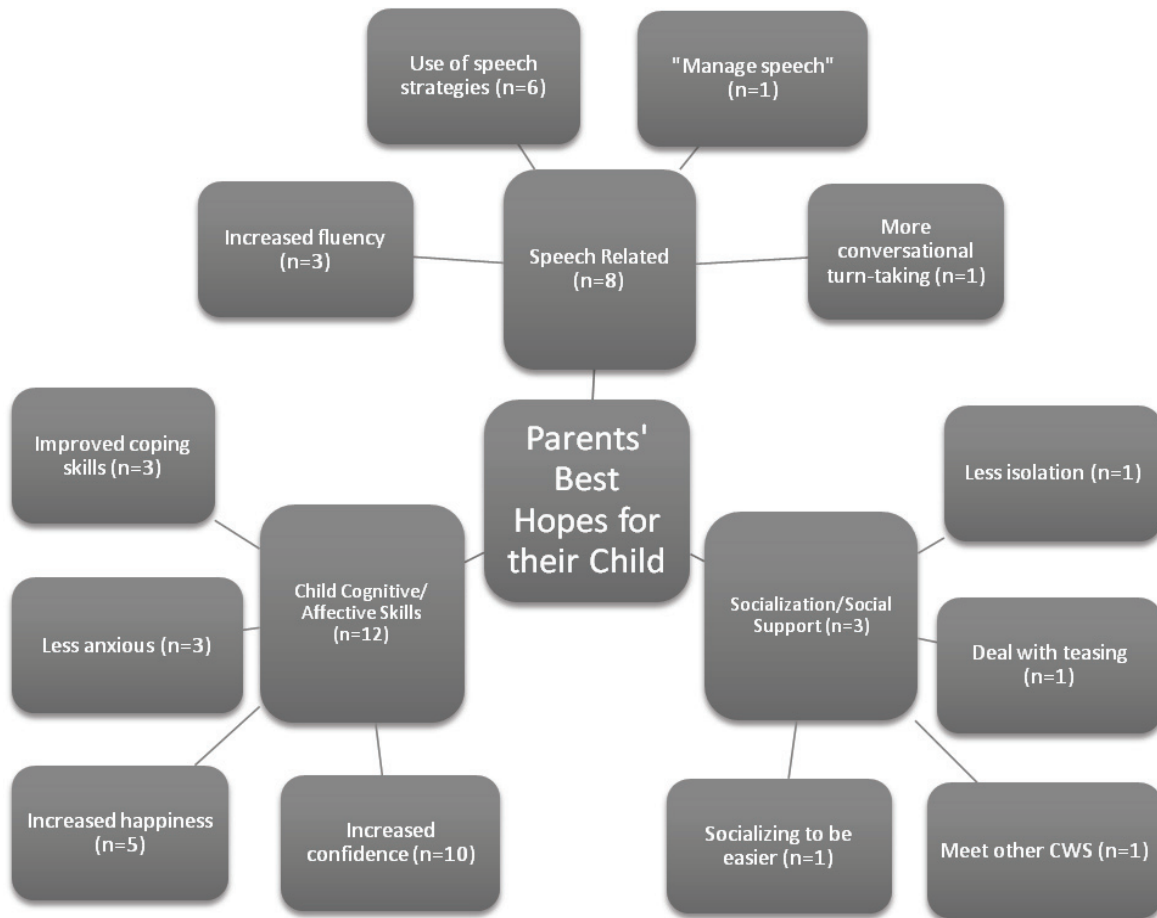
Use of speech strategies (n=6)

"Manage speech" (n=1)

Increased fluency (n=3)

Speech Related (n=8)

More conversational turn-taking (n=1)

Parents' Best Hopes for their Child

Improved coping skills (n=3)

Less isolation (n=1)

Child Cognitive/ Affective Skills (n=12)

Socialization/Social Support (n=3)

Less anxious (n=3)

Deal with teasing (n=1)

Increased happiness (n=5)

Increased confidence (n=10)

Socializing to be easier (n=1)

Meet other CWS (n=1)